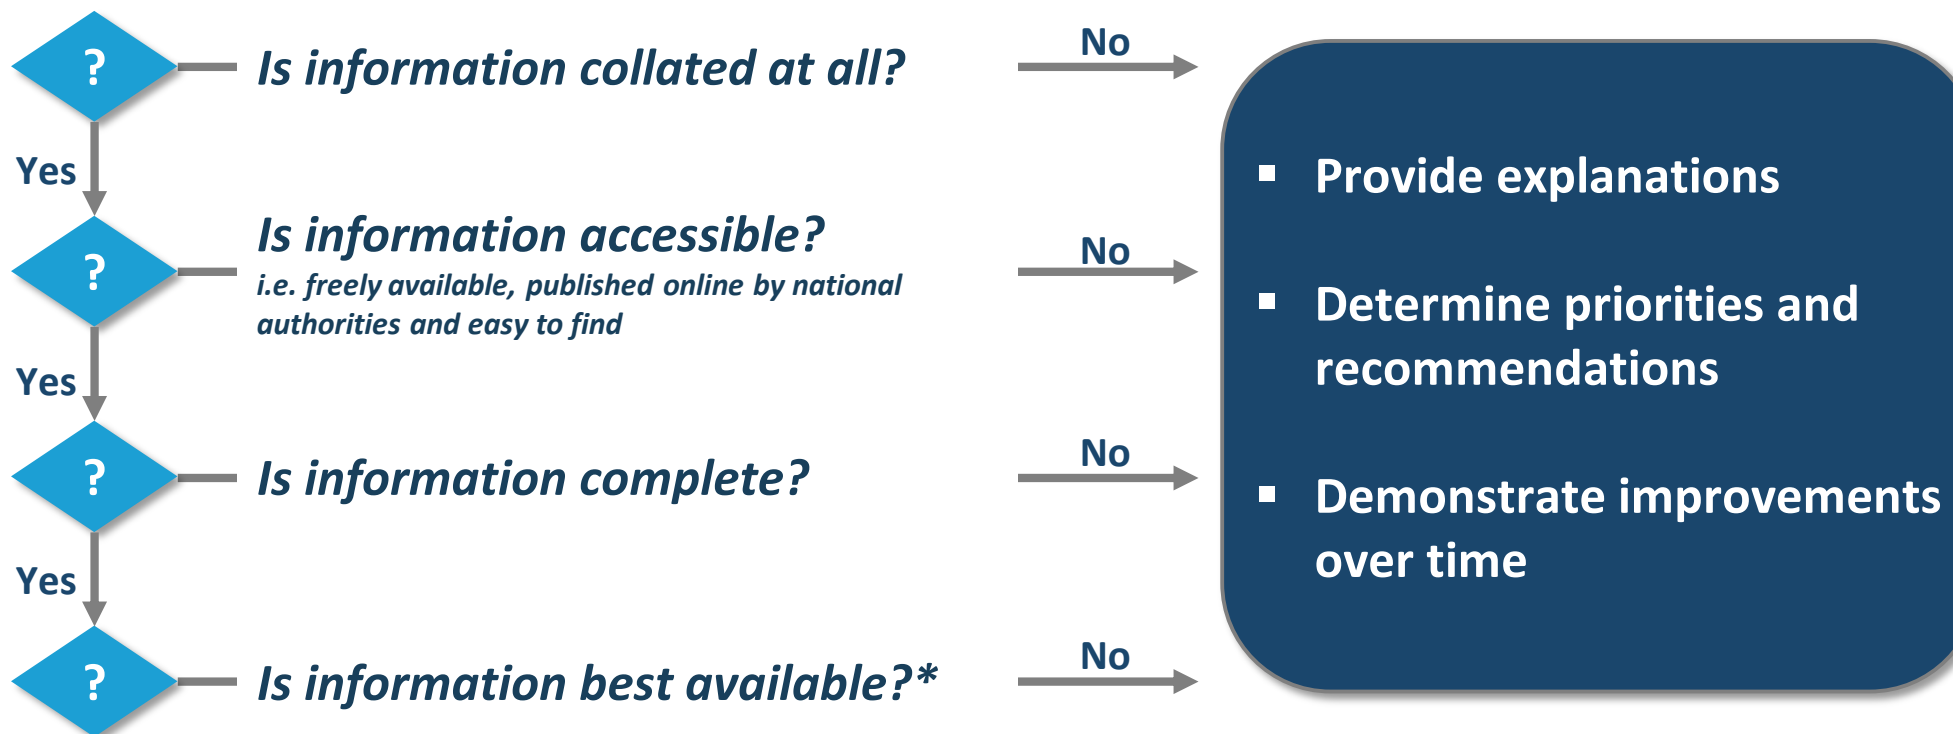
?

Is information collated at all?

No

Yes

?

Is information accessible?

i.e. freely available, published online by national authorities and easy to find

No

Yes

?

Is information complete?

No

Yes

?

Is information best available?*

No

▪ Provide explanations

▪ Determine priorities and recommendations

▪ Demonstrate improvements over time